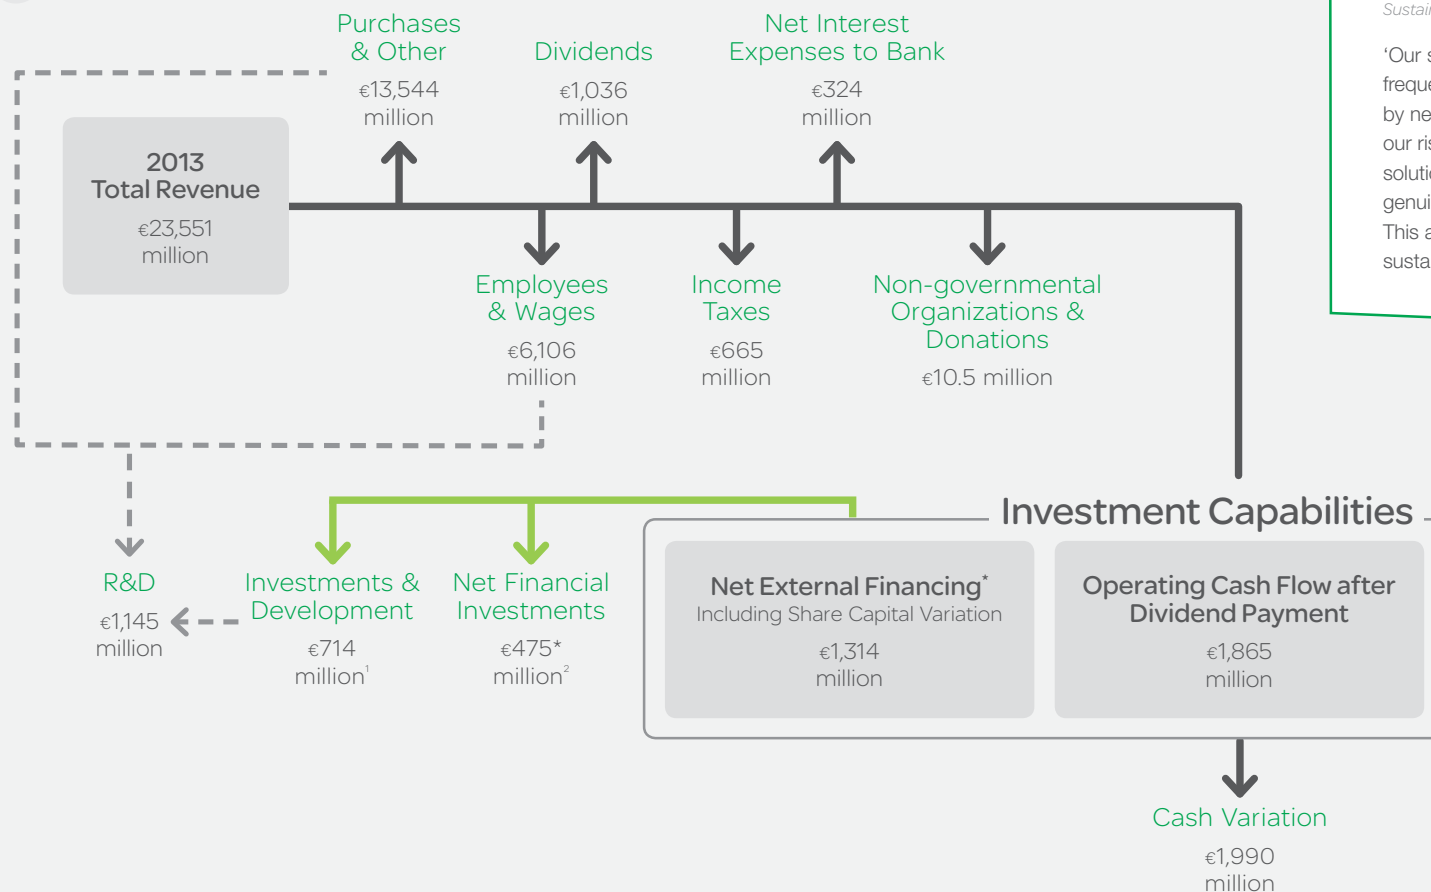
Purchases & Other
€13,544 million

Dividends
€1,036 million

Net Interest Expenses to Bank
€324 million

Sustai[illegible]

'Our s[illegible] freque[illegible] by ne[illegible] our ri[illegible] soluti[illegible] genui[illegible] This a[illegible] susta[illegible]

2013 Total Revenue
€23,551 million

Employees & Wages
€6,106 million

Income Taxes
€665 million

Non-governmental Organizations & Donations
€10.5 million

Investment Capabilities

R&D
€1,145 million

Investments & Development
€714 million$^1$

Net Financial Investments
€475* million$^2$

Net External Financing*
Including Share Capital Variation
€1,314 million

Operating Cash Flow after Dividend Payment
€1,865 million

Cash Variation
€1,990 million